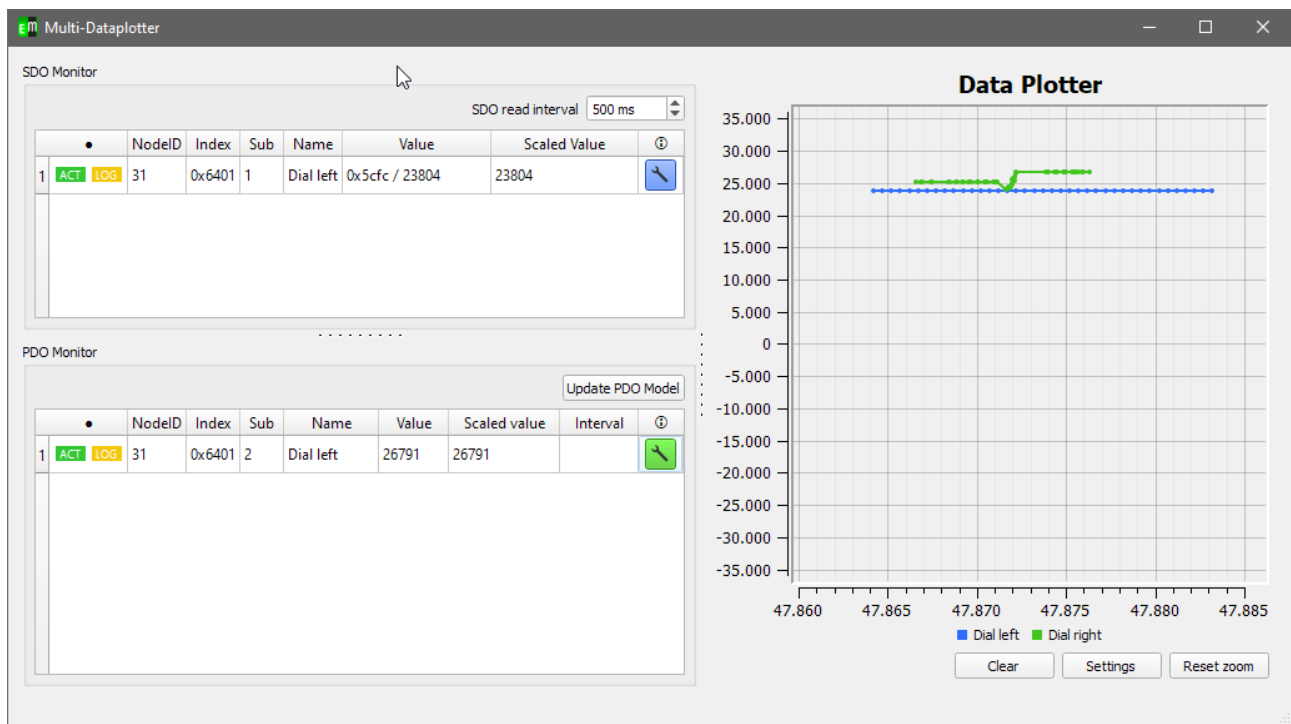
EM Multi-Dataplotter

SDO Monitor

SDO read interval 500 ms

| | ● | NodeID | Index | Sub | Name | Value | Scaled Value | ⓘ |
|---|---|---|---|---|---|---|---|---|
| 1 | ACT LOG | 31 | 0x6401 | 1 | Dial left | 0x5cfc / 23804 | 23804 | |

PDO Monitor

Update PDO Model

| | ● | NodeID | Index | Sub | Name | Value | Scaled value | Interval | ⓘ |
|---|---|---|---|---|---|---|---|---|---|
| 1 | ACT LOG | 31 | 0x6401 | 2 | Dial left | 26791 | 26791 | | |

Data Plotter

35.000
30.000
25.000
20.000
15.000
10.000
5.000
0
-5.000
-10.000
-15.000
-20.000
-25.000
-30.000
-35.000

47.860 47.865 47.870 47.875 47.880 47.885

Dial left Dial right

Clear Settings Reset zoom